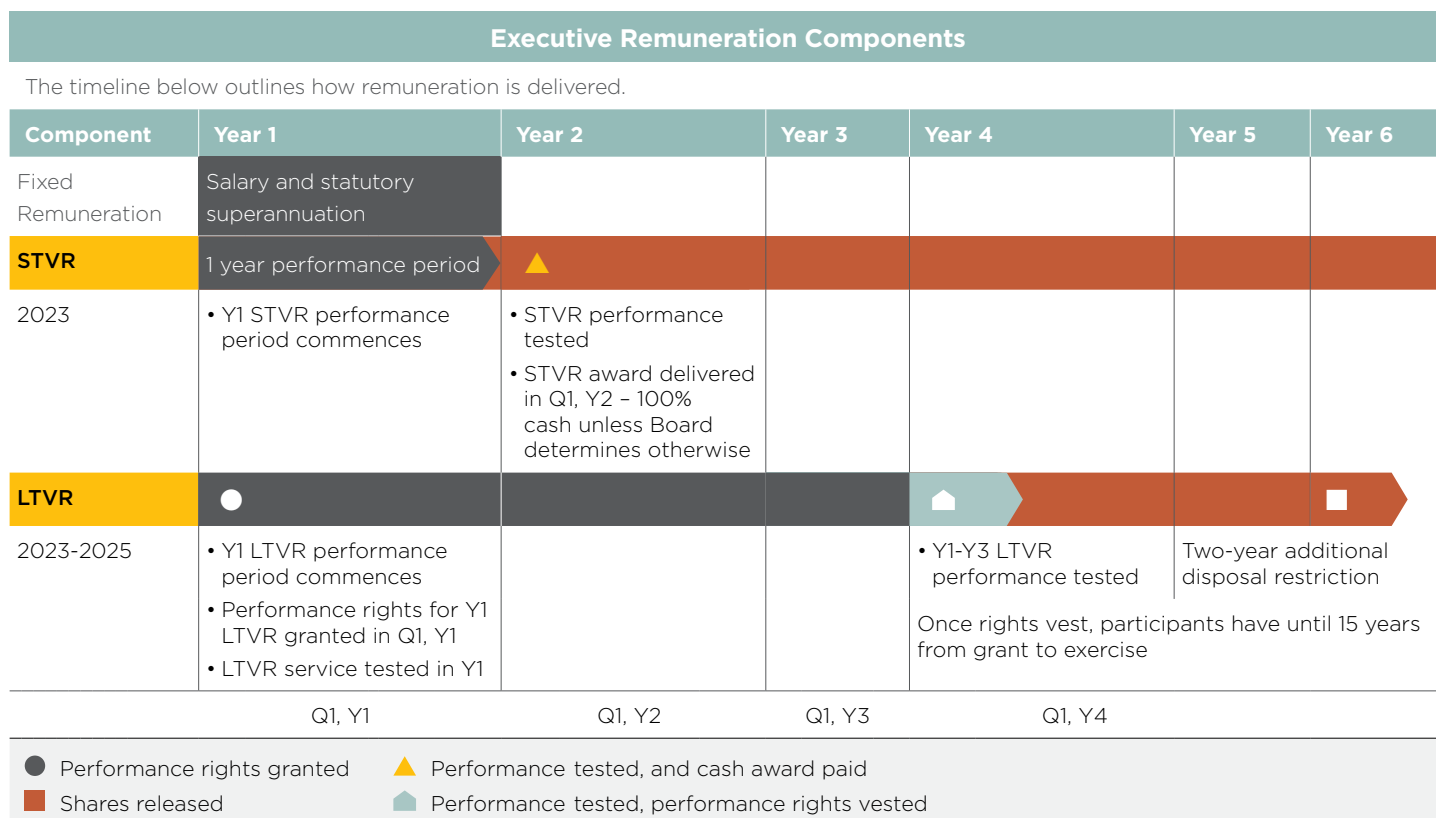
Executive Remuneration Components

The timeline below outlines how remuneration is delivered.

| Component | Year 1 | Year 2 | Year 3 | Year 4 | Year 5 | Year 6 |
|---|---|---|---|---|---|---|
| Fixed Remuneration | Salary and statutory superannuation | | | | | |
| STVR | 1 year performance period | | | | | |
| 2023 | • Y1 STVR performance period commences | • STVR performance tested<br>• STVR award delivered in Q1, Y2 – 100% cash unless Board determines otherwise | | | | |
| LTVR | | | | | | |
| 2023-2025 | • Y1 LTVR performance period commences<br>• Performance rights for Y1 LTVR granted in Q1, Y1<br>• LTVR service tested in Y1 | | | • Y1-Y3 LTVR performance tested<br>Once rights vest, participants have until 15 years from grant to exercise | Two-year additional disposal restriction | |
| | Q1, Y1 | Q1, Y2 | Q1, Y3 | Q1, Y4 | | |

Performance rights granted
Performance tested, and cash award paid
Shares released
Performance tested, performance rights vested